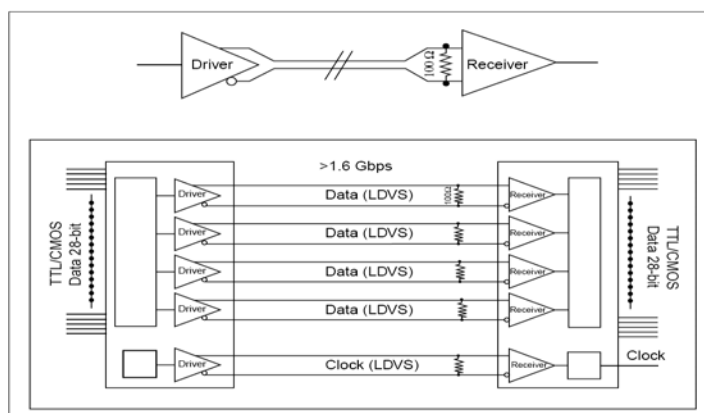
Driver

100Ω

Receiver

>1.6 Gbps

TTL/CMOS Data 28-bit

Driver

Data (LDVS)

100Ω

Receiver

Driver

Data (LDVS)

Receiver

Driver

Data (LDVS)

Receiver

Driver

Data (LDVS)

Receiver

Driver

Clock (LDVS)

Receiver

Clock

TTL/CMOS Data 28-bit